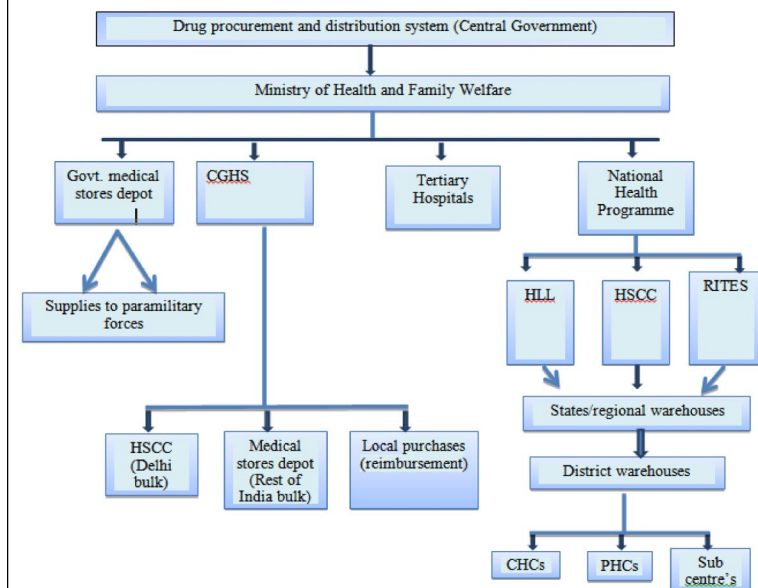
Drug procurement and distribution system (Central Government)

Ministry of Health and Family Welfare

Govt. medical stores depot

CGHS

Tertiary Hospitals

National Health Programme

Supplies to paramilitary forces

HLL

HSCC

RITES

States/regional warehouses

HSCC (Delhi bulk)

Medical stores depot (Rest of India bulk)

Local purchases (reimbursement)

District warehouses

CHCs

PHCs

Sub centre's